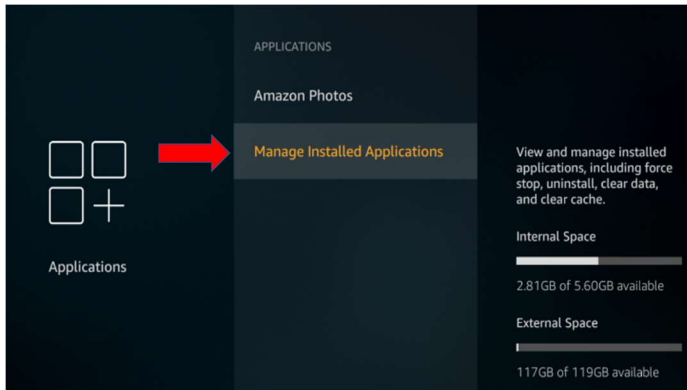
Applications

APPLICATIONS

Amazon Photos

Manage Installed Applications

View and manage installed applications, including force stop, uninstall, clear data, and clear cache.

Internal Space

2.81GB of 5.60GB available

External Space

117GB of 119GB available